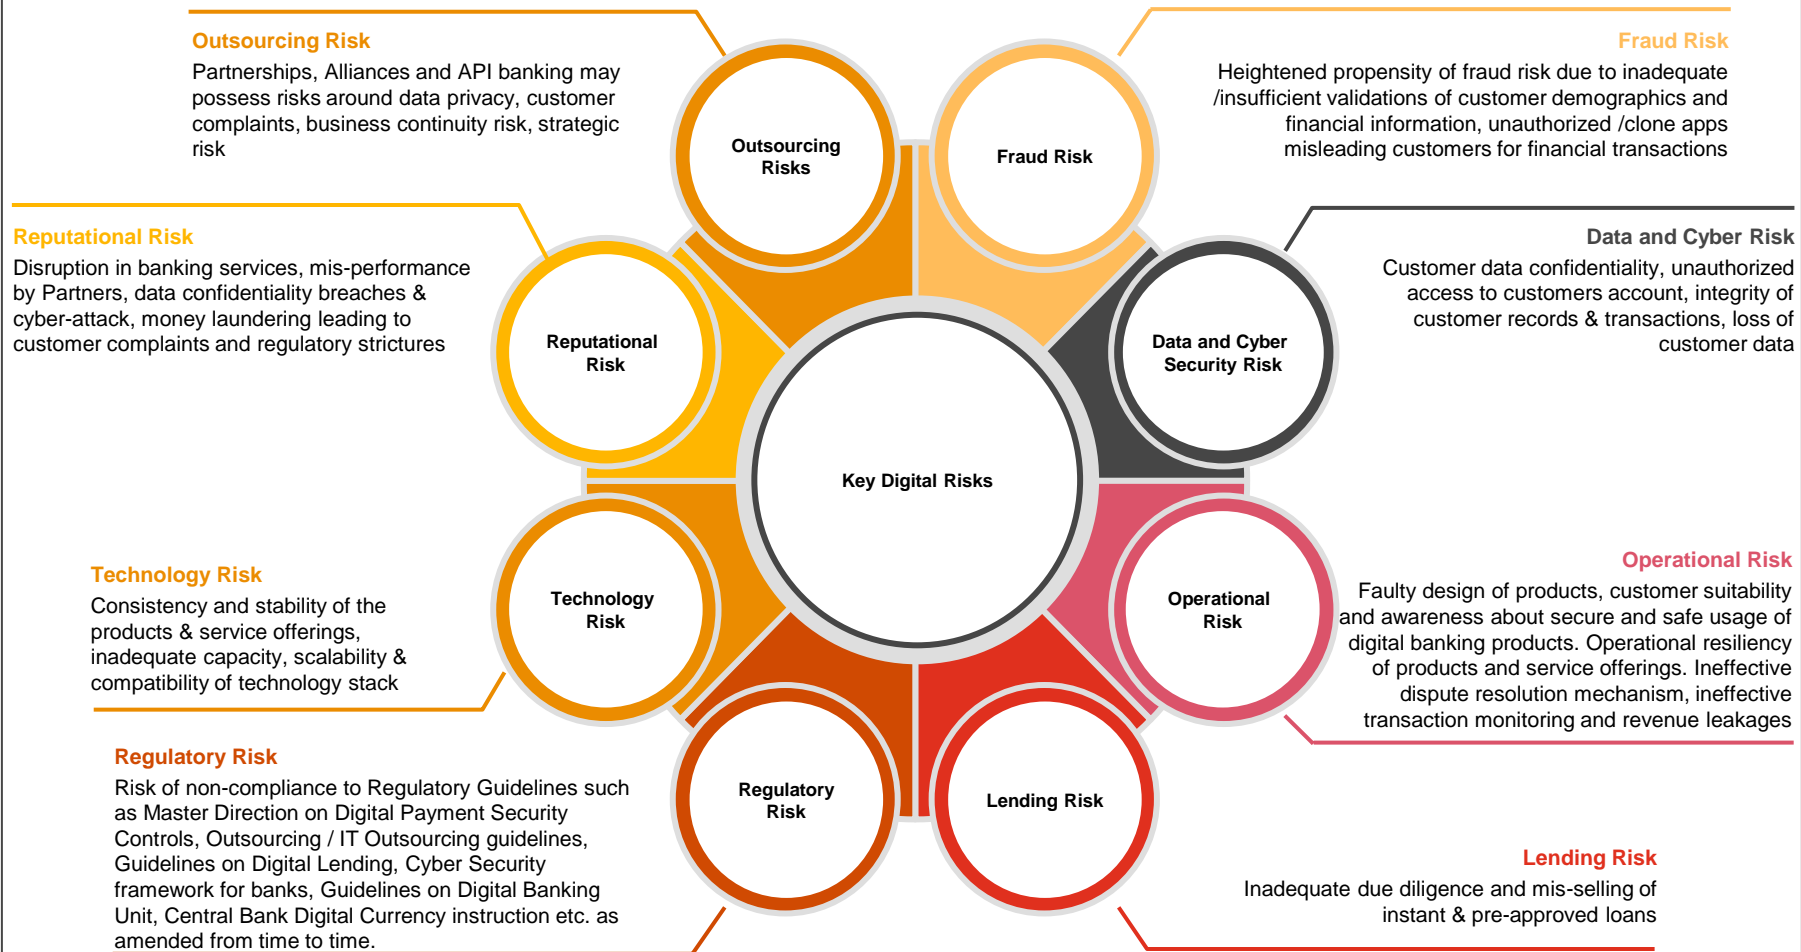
Outsourcing Risk
Partnerships, Alliances and API banking may possess risks around data privacy, customer complaints, business continuity risk, strategic risk

Fraud Risk
Heightened propensity of fraud risk due to inadequate /insufficient validations of customer demographics and financial information, unauthorized /clone apps misleading customers for financial transactions

Reputational Risk
Disruption in banking services, mis-performance by Partners, data confidentiality breaches & cyber-attack, money laundering leading to customer complaints and regulatory strictures

Data and Cyber Risk
Customer data confidentiality, unauthorized access to customers account, integrity of customer records & transactions, loss of customer data

Outsourcing Risks

Fraud Risk

Reputational Risk

Key Digital Risks

Data and Cyber Security Risk

Technology Risk

Operational Risk

Regulatory Risk

Lending Risk

Technology Risk
Consistency and stability of the products & service offerings, inadequate capacity, scalability & compatibility of technology stack

Operational Risk
Faulty design of products, customer suitability and awareness about secure and safe usage of digital banking products. Operational resiliency of products and service offerings. Ineffective dispute resolution mechanism, ineffective transaction monitoring and revenue leakages

Regulatory Risk
Risk of non-compliance to Regulatory Guidelines such as Master Direction on Digital Payment Security Controls, Outsourcing / IT Outsourcing guidelines, Guidelines on Digital Lending, Cyber Security framework for banks, Guidelines on Digital Banking Unit, Central Bank Digital Currency instruction etc. as amended from time to time.

Lending Risk
Inadequate due diligence and mis-selling of instant & pre-approved loans